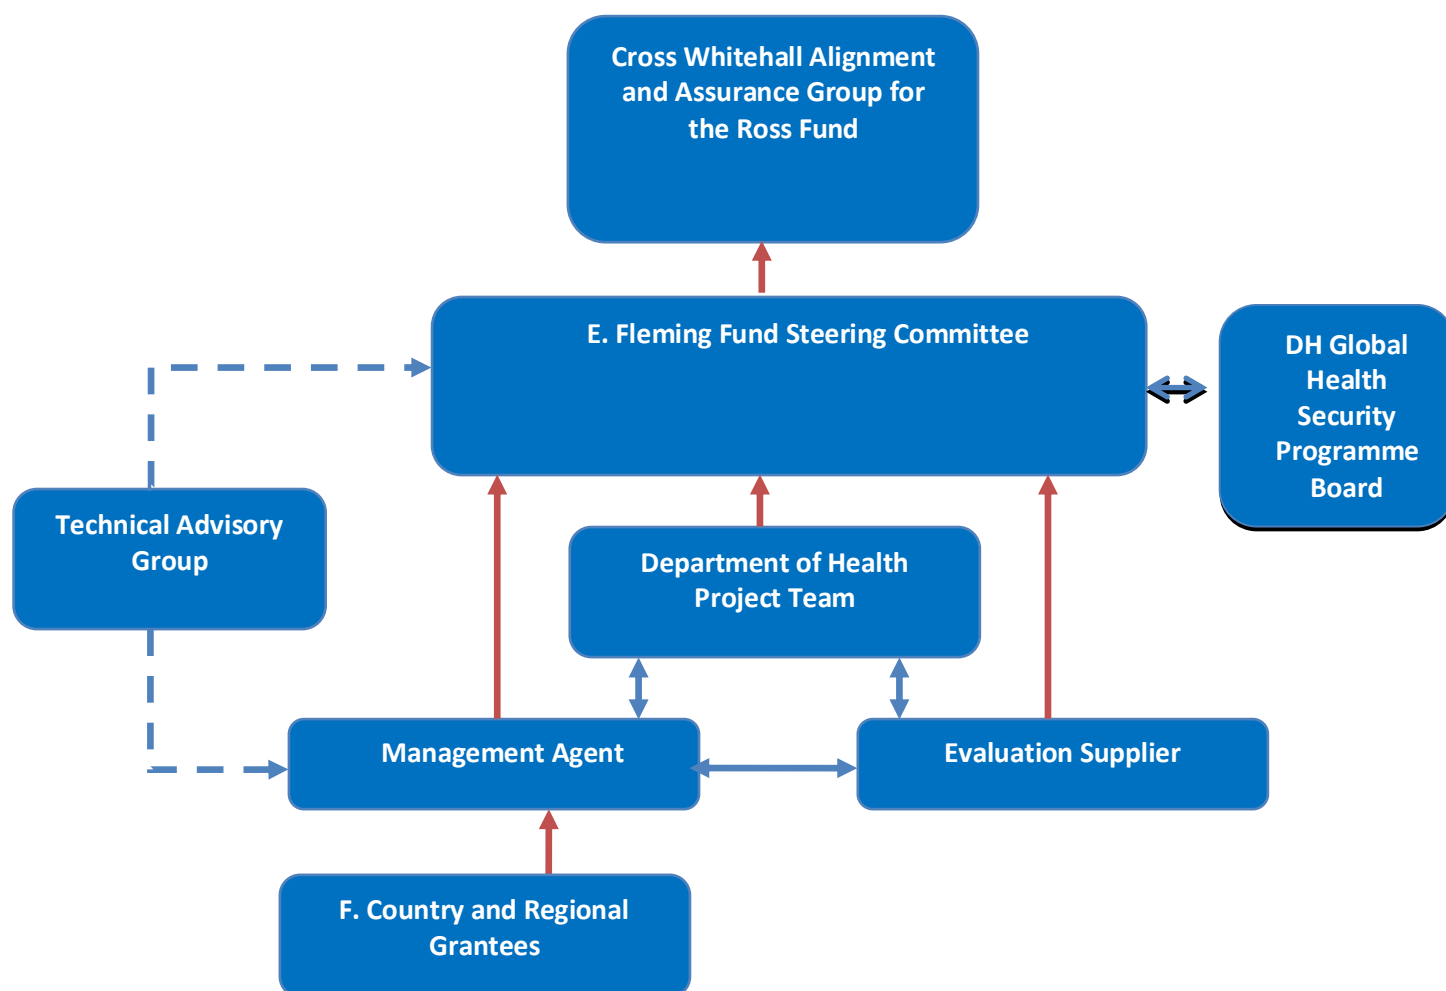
Cross Whitehall Alignment and Assurance Group for the Ross Fund

E. Fleming Fund Steering Committee

DH Global Health Security Programme Board

Technical Advisory Group

Department of Health Project Team

Management Agent

Evaluation Supplier

F. Country and Regional Grantees